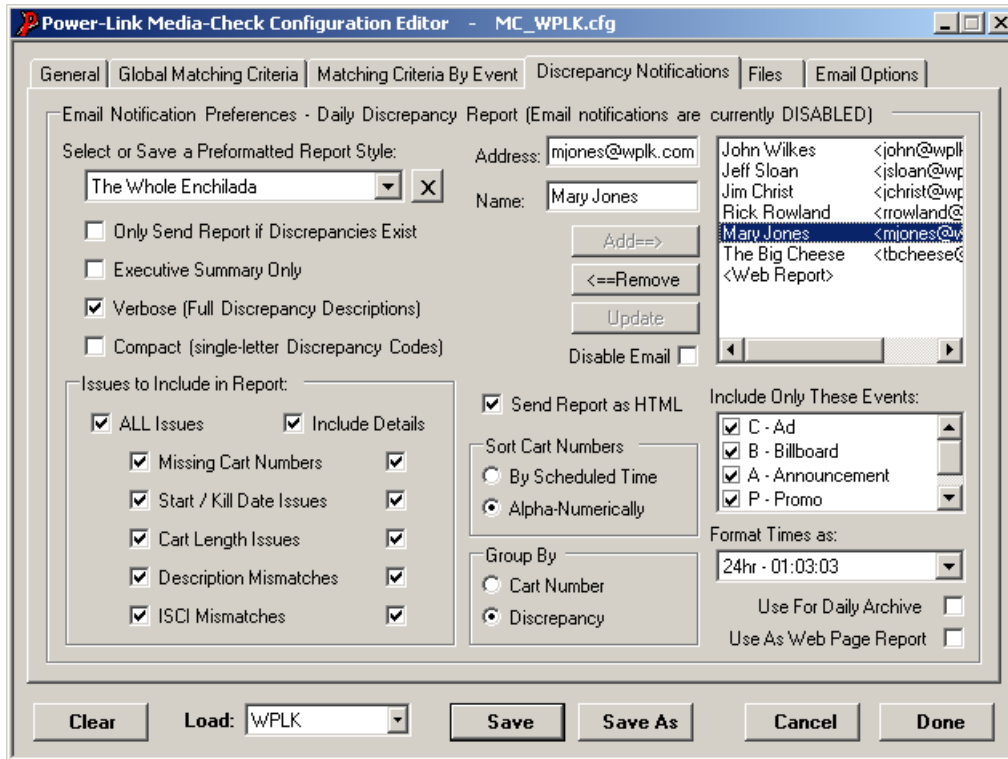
Power-Link Media-Check Configuration Editor - MC_WPLK.cfg

General | Global Matching Criteria | Matching Criteria By Event | Discrepancy Notifications | Files | Email Options

Email Notification Preferences - Daily Discrepancy Report (Email notifications are currently DISABLED)

Select or Save a Preformatted Report Style:
The Whole Enchilada
X

Only Send Report if Discrepancies Exist
Executive Summary Only
Verbose (Full Discrepancy Descriptions)
Compact (single-letter Discrepancy Codes)

Address: mjones@wplk.com
Name: Mary Jones
Add==>
<==Remove
Update
Disable Email

John Wilkes <john@wplk
Jeff Sloan <jsloan@wp
Jim Christ <jchrist@wp
Rick Rowland <rrowland@
Mary Jones <mjones@w
The Big Cheese <tbcheese@
<Web Report>

Issues to Include in Report:
ALL Issues
Include Details
Missing Cart Numbers
Start / Kill Date Issues
Cart Length Issues
Description Mismatches
ISCI Mismatches

Send Report as HTML

Sort Cart Numbers
By Scheduled Time
Alpha-Numerically

Group By
Cart Number
Discrepancy

Include Only These Events:
C - Ad
B - Billboard
A - Announcement
P - Promo

Format Times as:
24hr - 01:03:03

Use For Daily Archive
Use As Web Page Report

Clear
Load: WPLK
Save
Save As
Cancel
Done